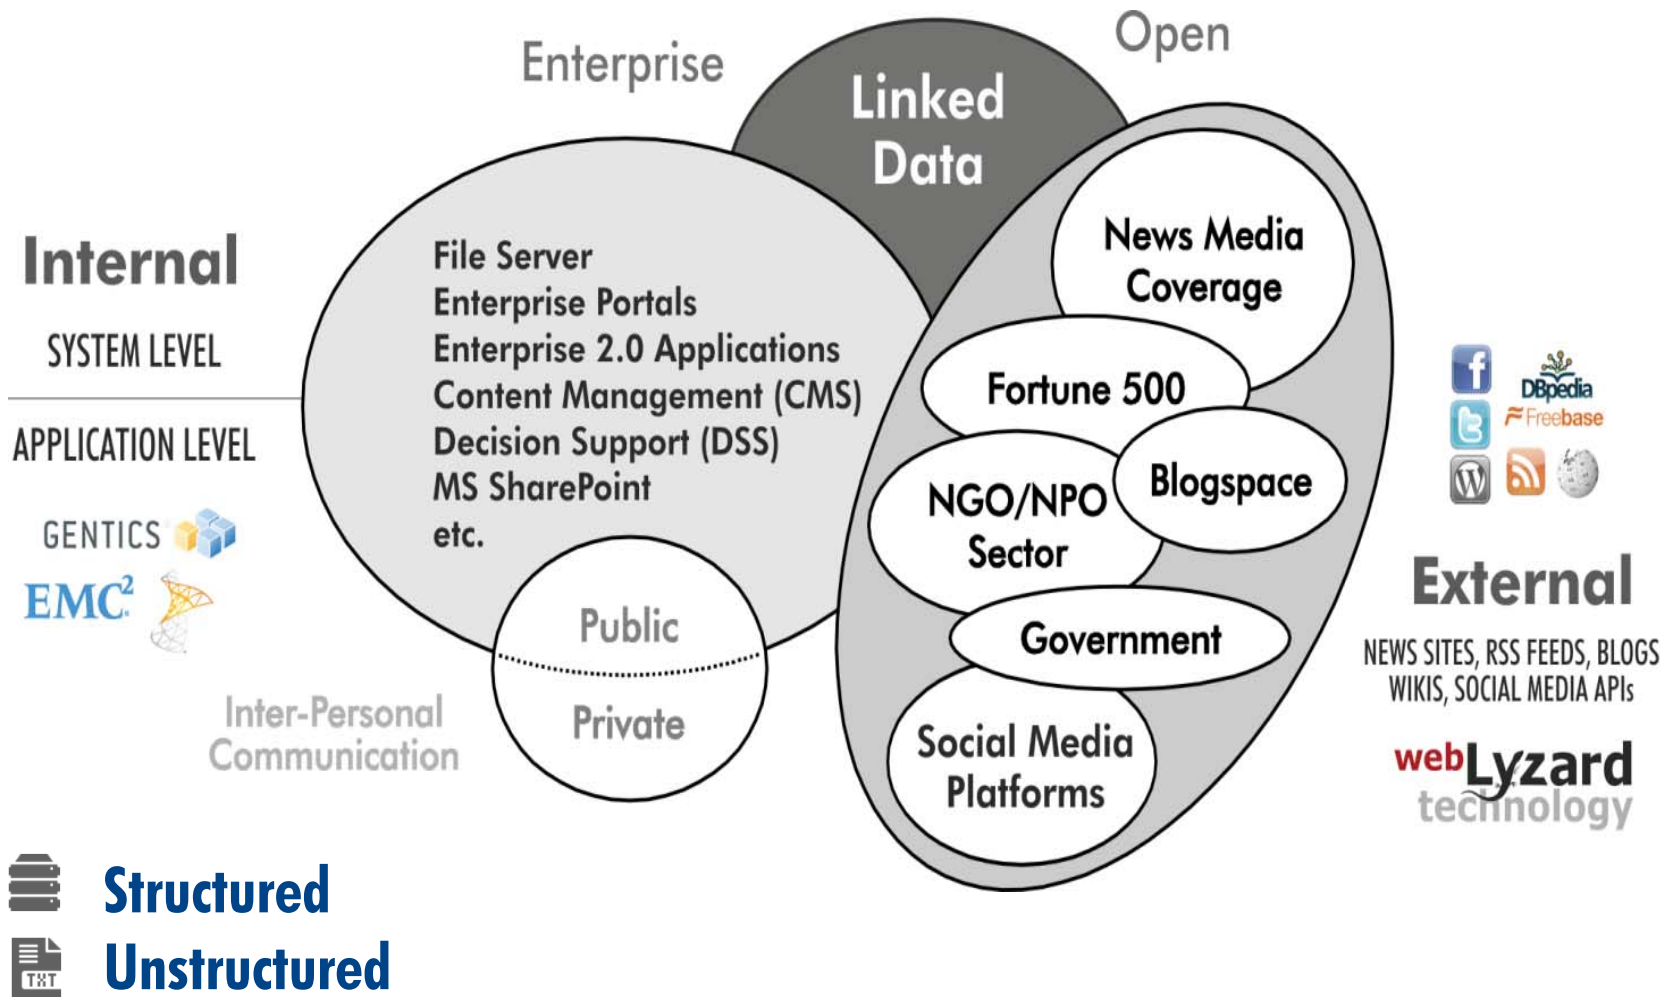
Enterprise

Open

Linked Data

Internal

SYSTEM LEVEL

APPLICATION LEVEL

GENTICS

EMC²

File Server
Enterprise Portals
Enterprise 2.0 Applications
Content Management (CMS)
Decision Support (DSS)
MS SharePoint
etc.

Public

Private

Inter-Personal Communication

News Media Coverage

Fortune 500

NGO/NPO Sector

Blogspace

Government

Social Media Platforms

DBpedia

Freebase

External

NEWS SITES, RSS FEEDS, BLOGS
WIKIS, SOCIAL MEDIA APIs

webLyzard technology

Structured

TXT

Unstructured